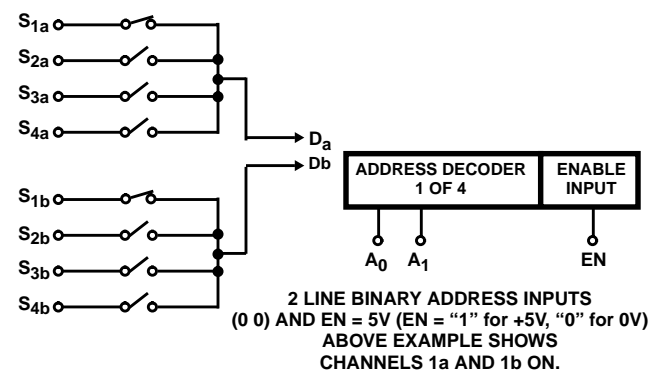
$S_{1a}$
$S_{2a}$
$S_{3a}$
$S_{4a}$
$D_a$
Db
$S_{1b}$
$S_{2b}$
$S_{3b}$
$S_{4b}$

ADDRESS DECODER 1 OF 4

ENABLE INPUT

$A_0$ $A_1$ EN

2 LINE BINARY ADDRESS INPUTS
(0 0) AND EN = 5V (EN = "1" for +5V, "0" for 0V)
ABOVE EXAMPLE SHOWS
CHANNELS 1a AND 1b ON.